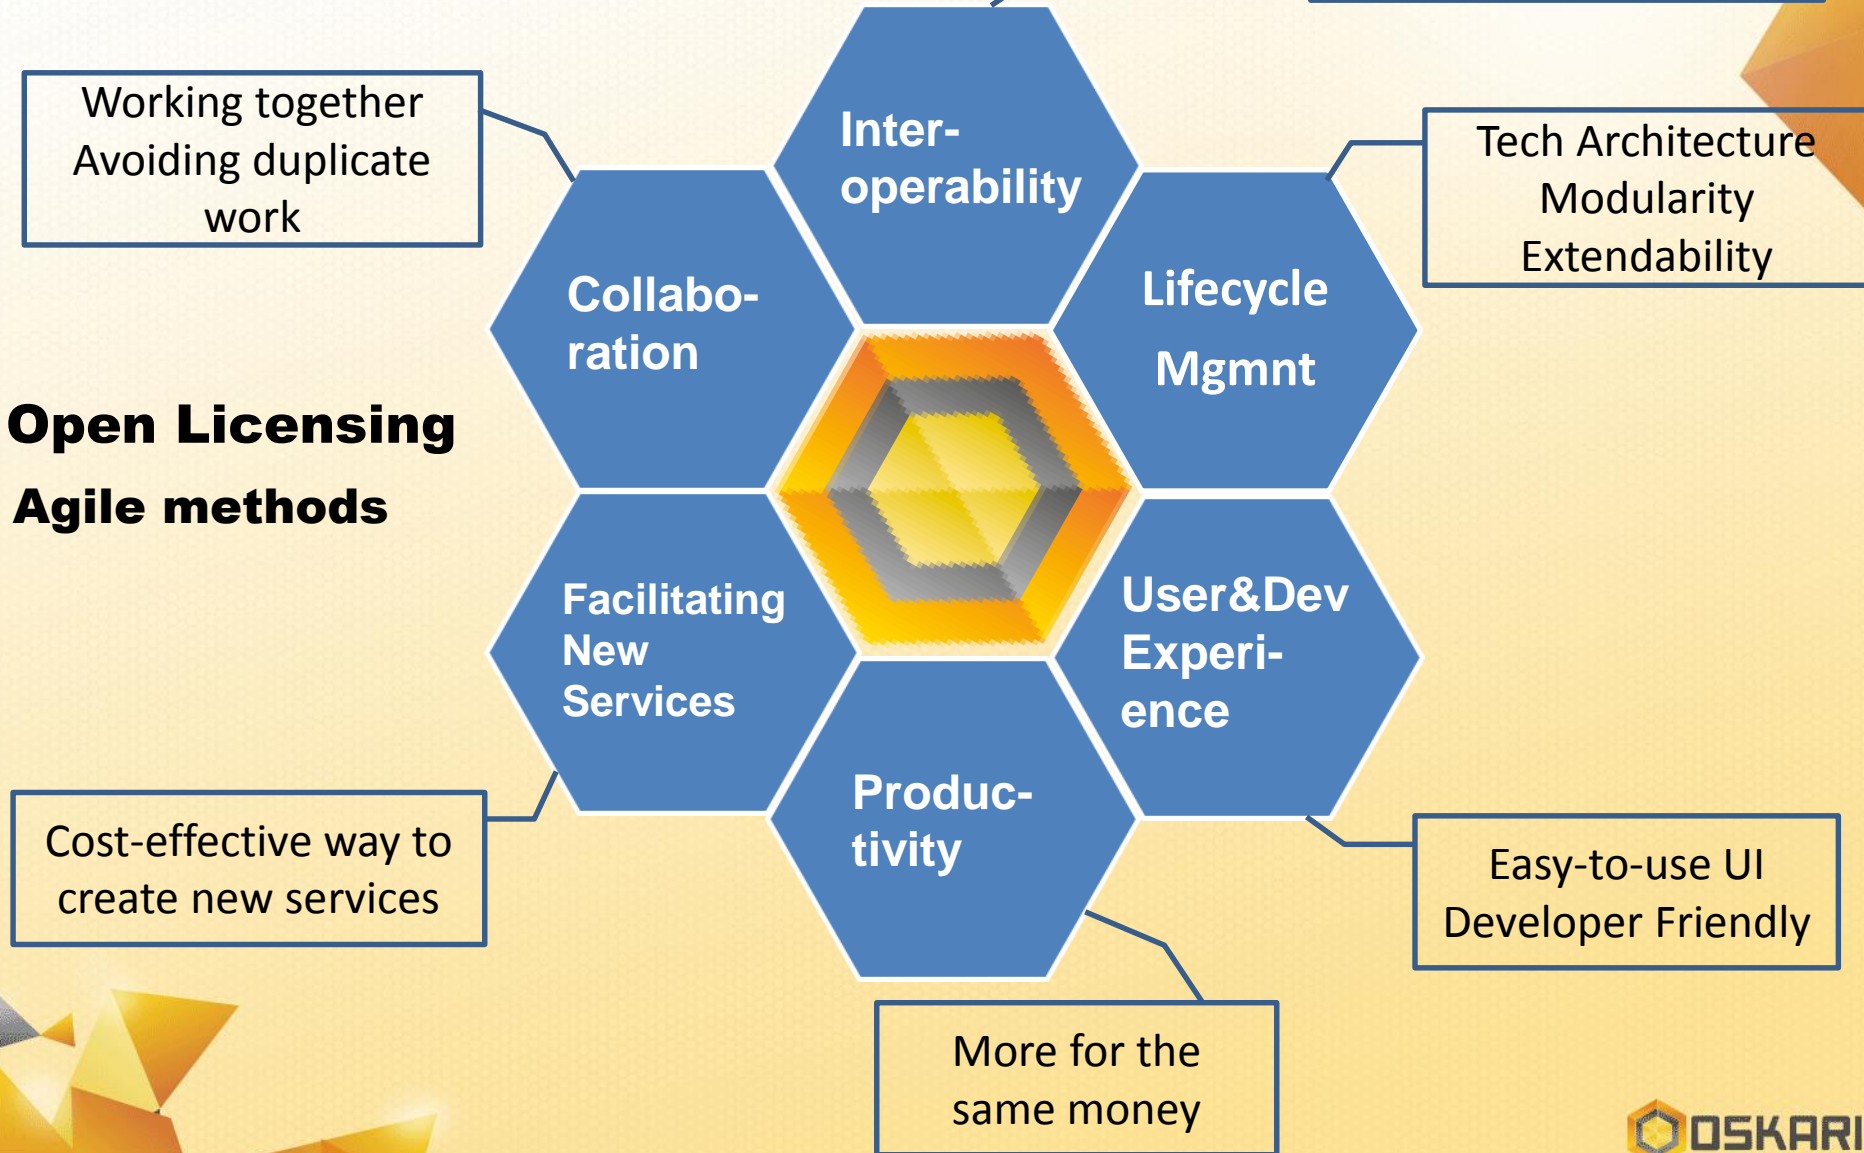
Working together
Avoiding duplicate work

Inter-
operability

Tech Architecture
Modularity
Extendability

Collabo-
ration

Lifecycle
Mgmnt

Open Licensing

Agile methods

Facilitating
New
Services

User&Dev
Experi-
ence

Produc-
tivity

Cost-effective way to create new services

Easy-to-use UI
Developer Friendly

More for the same money

OSKARI